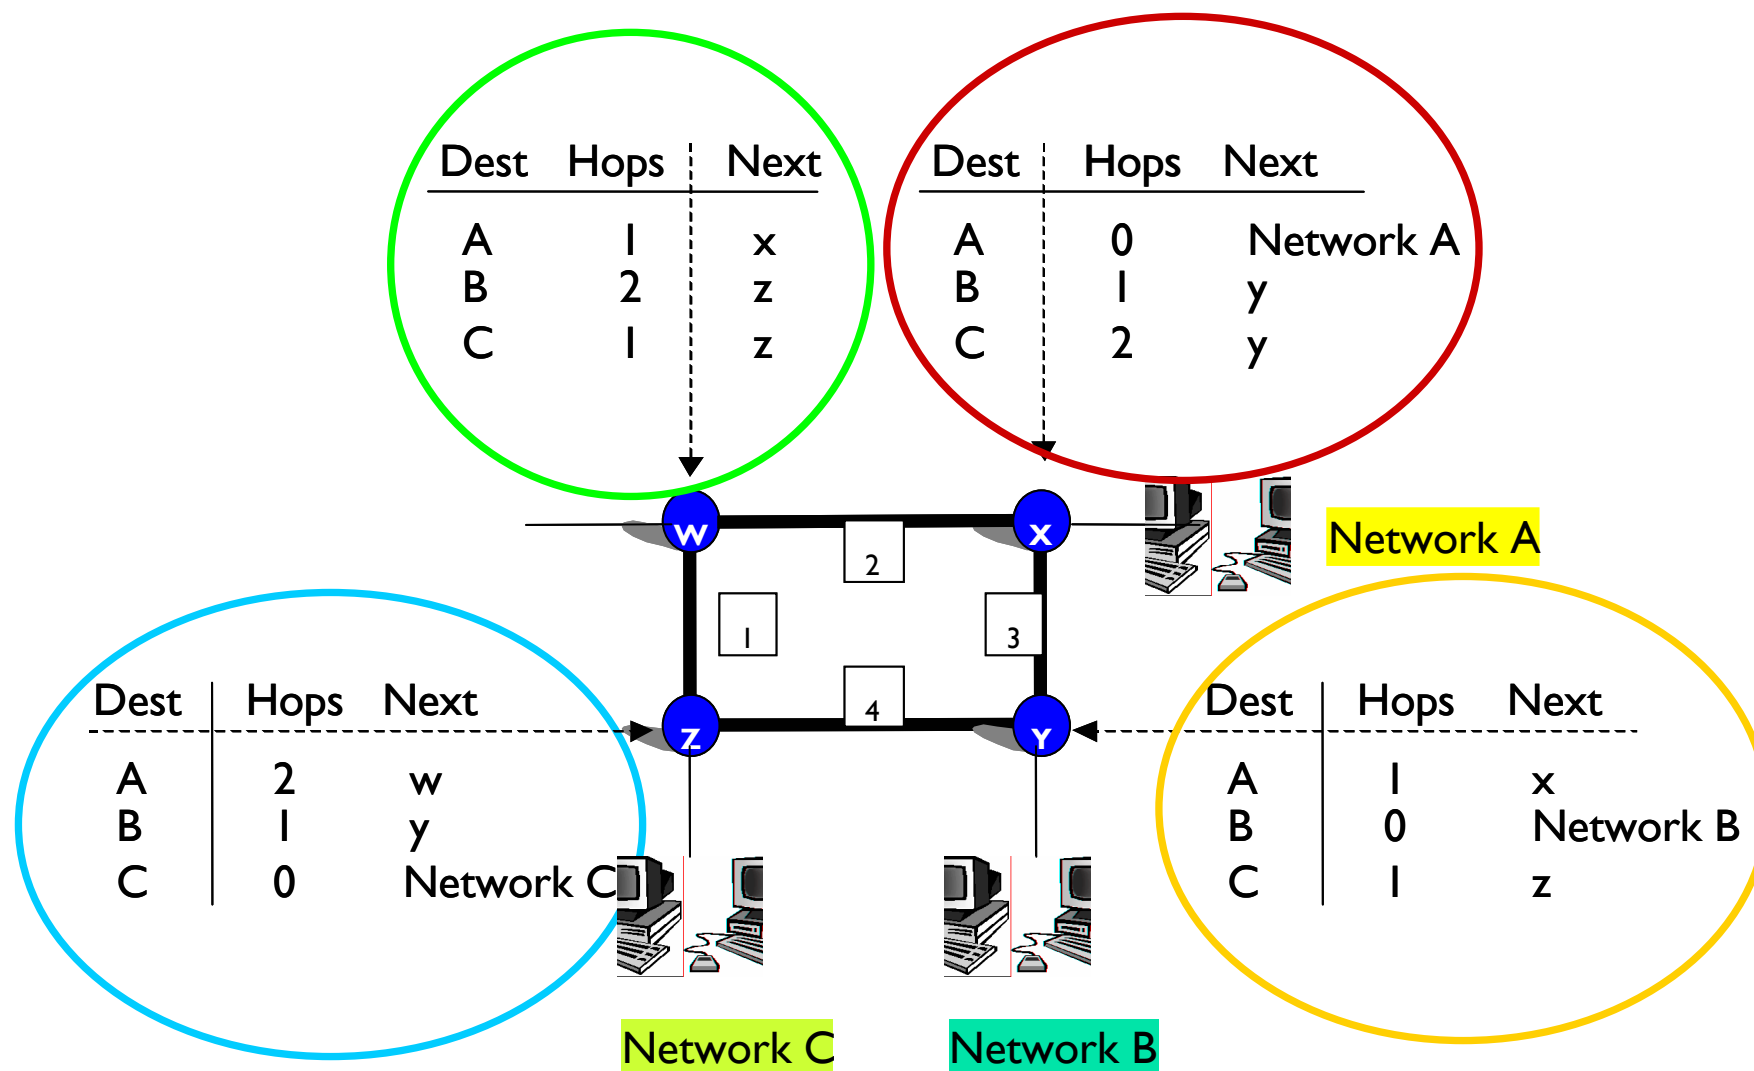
| Dest | Hops | Next |
|---|---|---|
| A | 1 | x |
| B | 2 | z |
| C | 1 | z |

| Dest | Hops | Next |
|---|---|---|
| A | 0 | Network A |
| B | 1 | y |
| C | 2 | y |

w
x
2
1
3
4
z
y

Network A

| Dest | Hops | Next |
|---|---|---|
| A | 2 | w |
| B | 1 | y |
| C | 0 | Network C |

| Dest | Hops | Next |
|---|---|---|
| A | 1 | x |
| B | 0 | Network B |
| C | 1 | z |

Network C

Network B